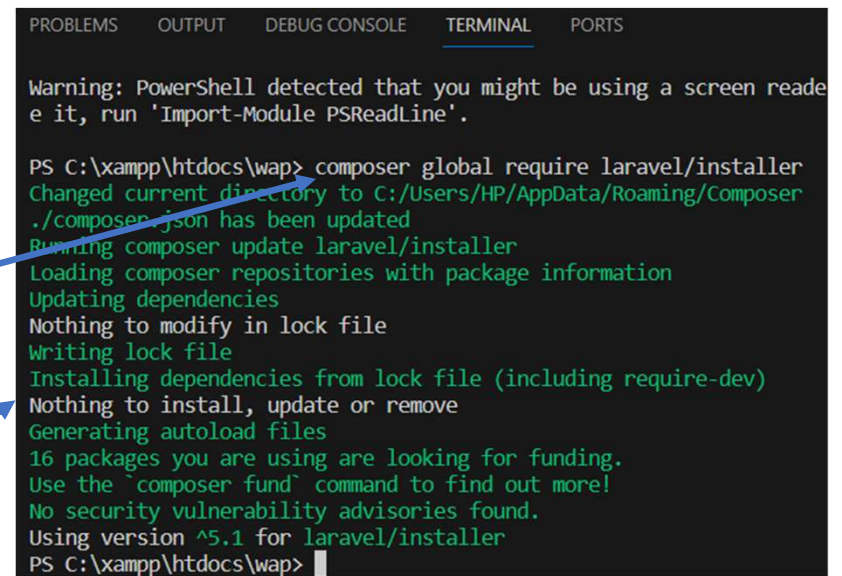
PROBLEMS OUTPUT DEBUG CONSOLE TERMINAL PORTS

Warning: PowerShell detected that you might be using a screen reade
e it, run 'Import-Module PSReadLine'.

PS C:\xampp\htdocs\wap> composer global require laravel/installer
Changed current directory to C:/Users/HP/AppData/Roaming/Composer
./composer.json has been updated
Running composer update laravel/installer
Loading composer repositories with package information
Updating dependencies
Nothing to modify in lock file
Writing lock file
Installing dependencies from lock file (including require-dev)
Nothing to install, update or remove
Generating autoload files
16 packages you are using are looking for funding.
Use the `composer fund` command to find out more!
No security vulnerability advisories found.
Using version ^5.1 for laravel/installer
PS C:\xampp\htdocs\wap>